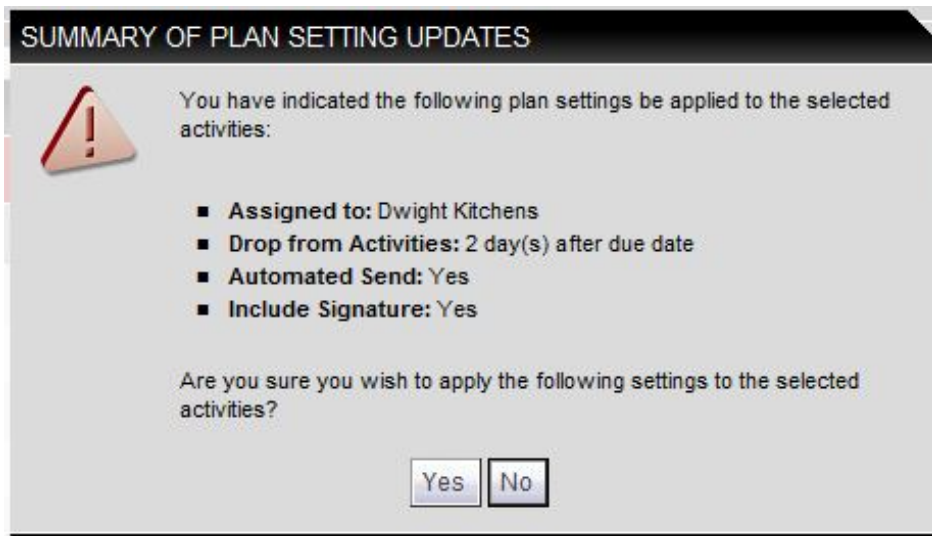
SUMMARY OF PLAN SETTING UPDATES

You have indicated the following plan settings be applied to the selected activities:

- **Assigned to:** Dwight Kitchens
- **Drop from Activities:** 2 day(s) after due date
- **Automated Send:** Yes
- **Include Signature:** Yes

Are you sure you wish to apply the following settings to the selected activities?

Yes No